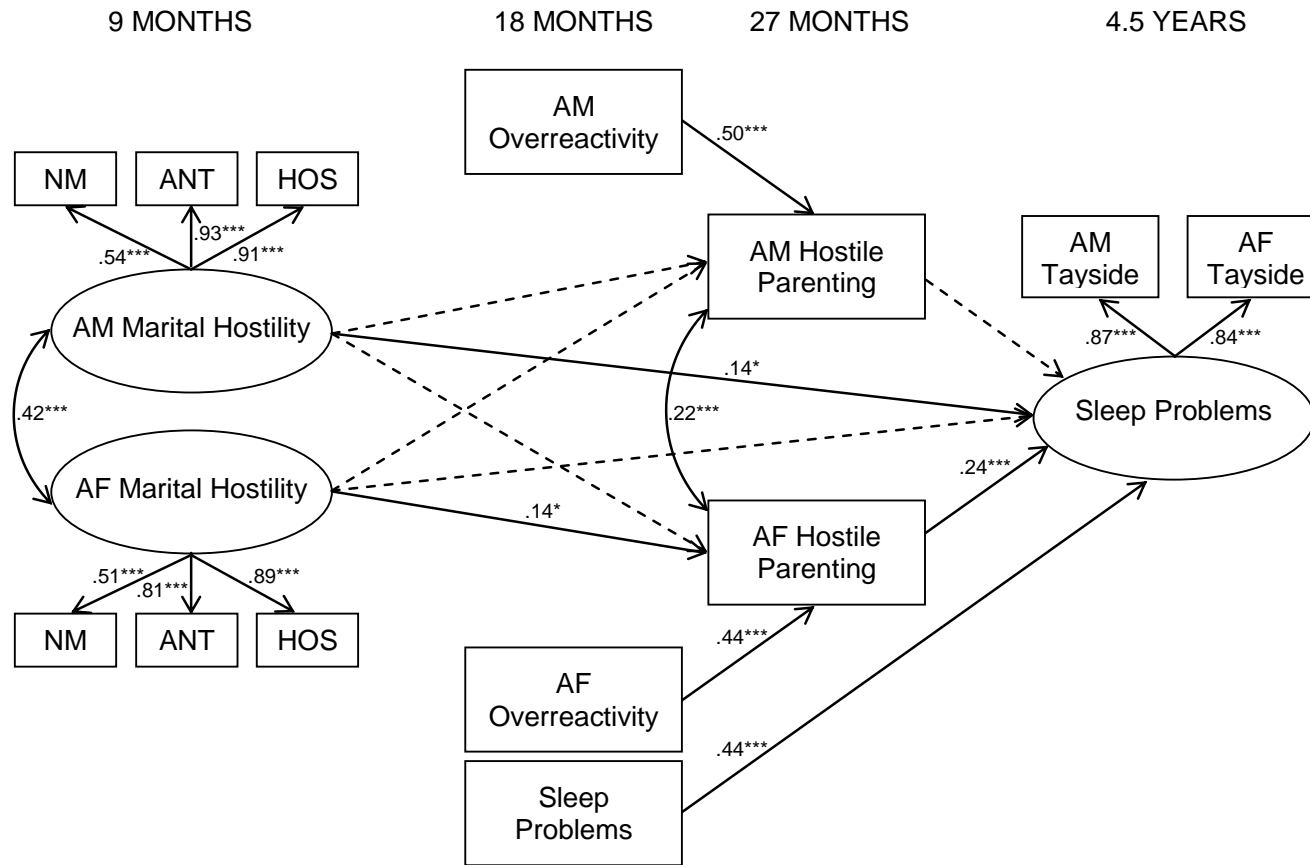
9 MONTHS

18 MONTHS

27 MONTHS

4.5 YEARS

AM Overreactivity

.50***

NM

ANT

HOS

.54***

.93***

.91***

AM Hostile Parenting

AM Tayside

AF Tayside

AM Marital Hostility

.87***

.84***

.14*

.42***

.22***

Sleep Problems

AF Marital Hostility

.24***

.14*

AF Hostile Parenting

.51***

.81***

.89***

NM

ANT

HOS

.44***

AF Overreactivity

.44***

Sleep Problems